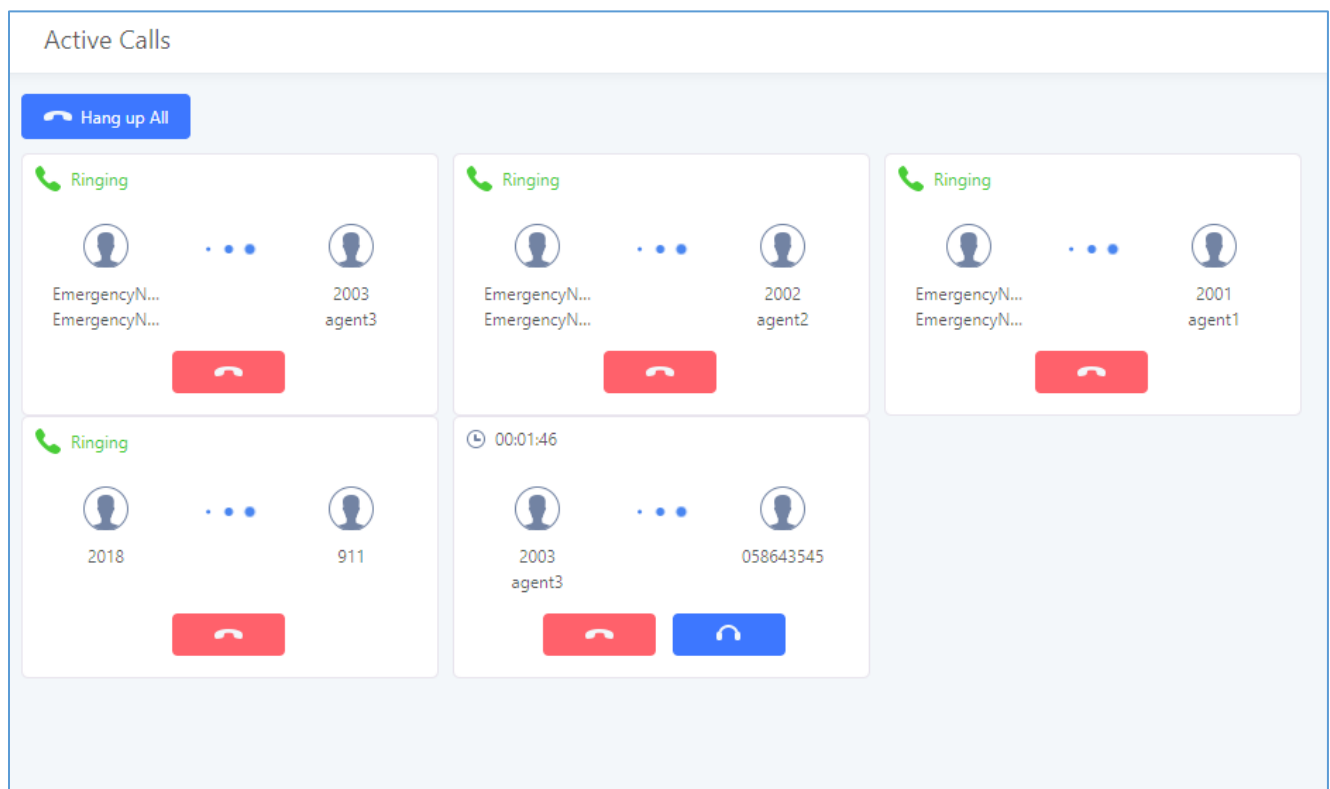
Active Calls

Hang up All

Ringing

EmergencyN...
EmergencyN...

2003
agent3

Ringing

EmergencyN...
EmergencyN...

2002
agent2

Ringing

EmergencyN...
EmergencyN...

2001
agent1

Ringing

2018

911

00:01:46

2003
agent3

058643545